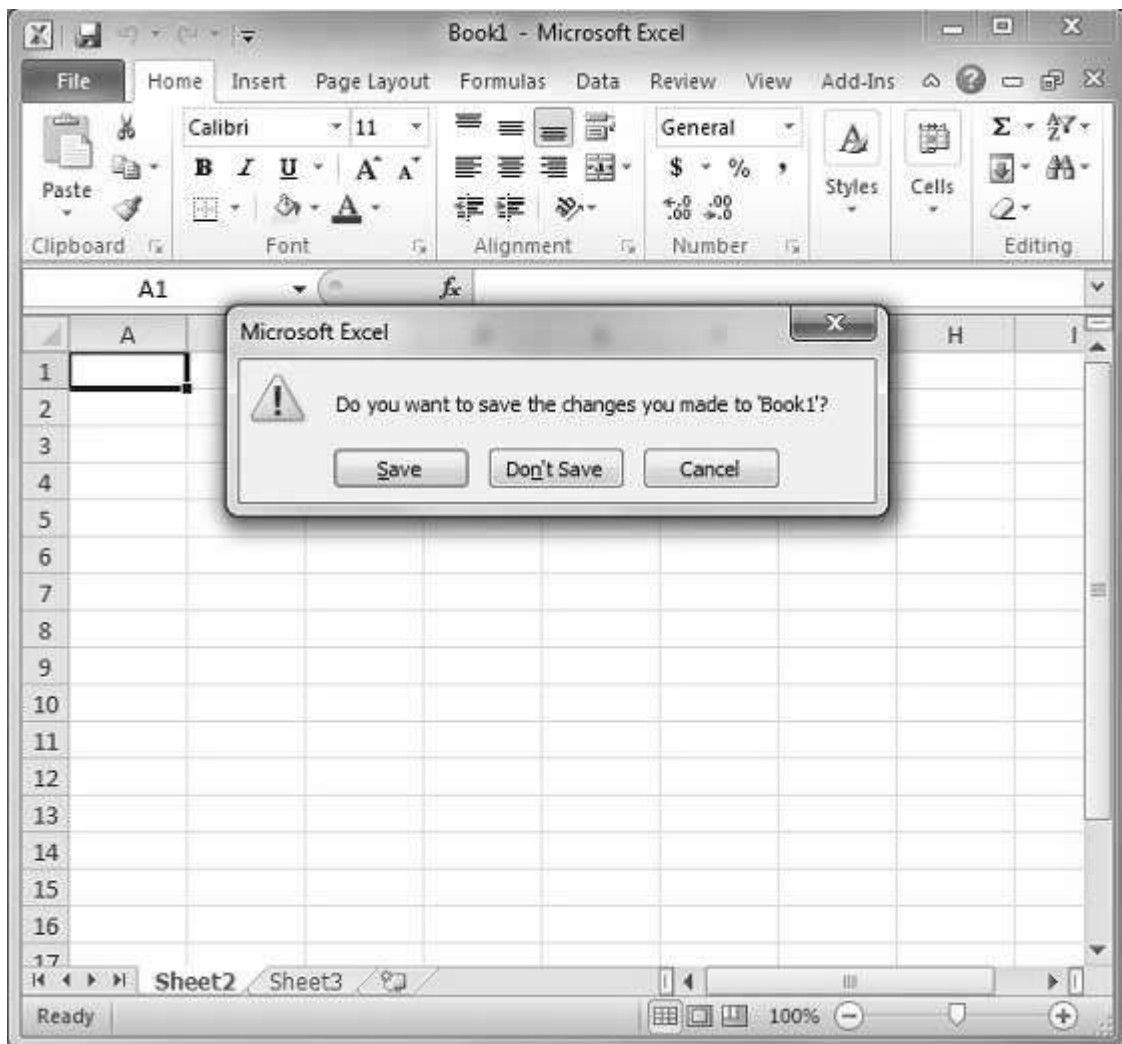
Book1 - Microsoft Excel

File Home Insert Page Layout Formulas Data Review View Add-Ins

Paste
Clipboard

Calibri 11
B I U A A
Font

Alignment

General
$ % ,
Number

Styles

Cells

Σ
Editing

A1 $f_x$

Microsoft Excel

Do you want to save the changes you made to 'Book1'?

Save Don't Save Cancel

| | A | H | I |
|---|---|---|---|
| 1 | | | |
| 2 | | | |
| 3 | | | |
| 4 | | | |
| 5 | | | |
| 6 | | | |
| 7 | | | |
| 8 | | | |
| 9 | | | |
| 10 | | | |
| 11 | | | |
| 12 | | | |
| 13 | | | |
| 14 | | | |
| 15 | | | |
| 16 | | | |
| 17 | | | |

Sheet2 Sheet3

Ready 100%